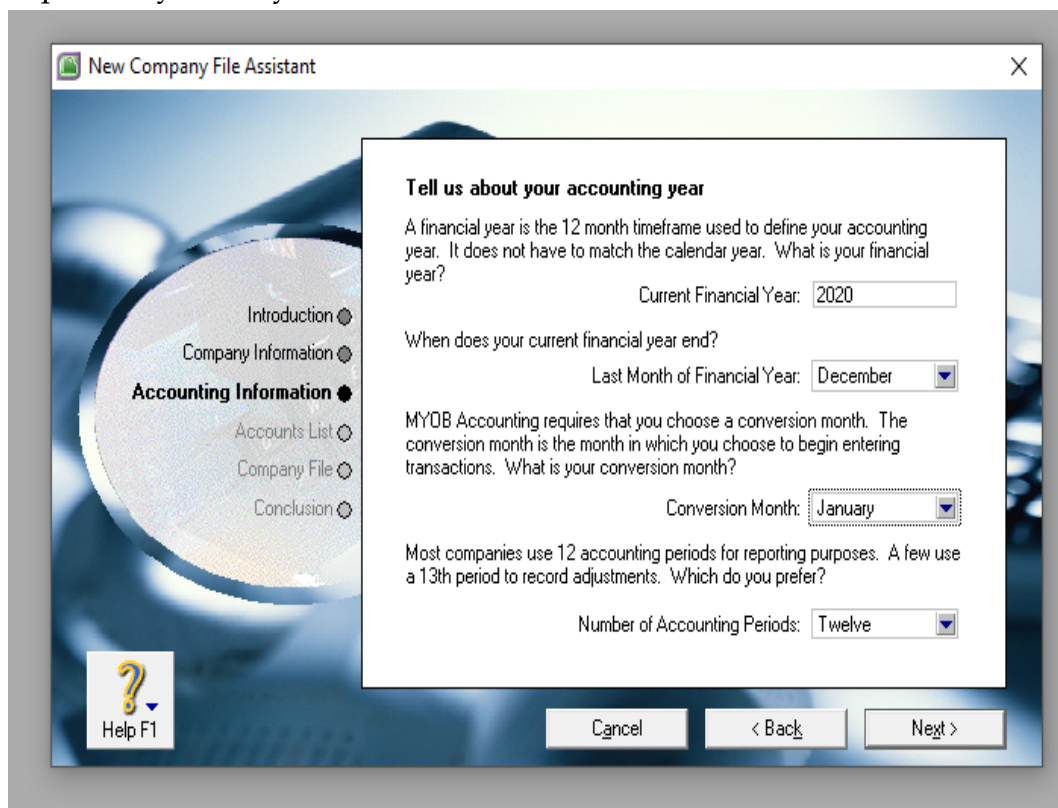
New Company File Assistant

Introduction
Company Information
Accounting Information
Accounts List
Company File
Conclusion

Tell us about your accounting year

A financial year is the 12 month timeframe used to define your accounting year. It does not have to match the calendar year. What is your financial year?

Current Financial Year: 2020

When does your current financial year end?

Last Month of Financial Year: December

MYOB Accounting requires that you choose a conversion month. The conversion month is the month in which you choose to begin entering transactions. What is your conversion month?

Conversion Month: January

Most companies use 12 accounting periods for reporting purposes. A few use a 13th period to record adjustments. Which do you prefer?

Number of Accounting Periods: Twelve

Help F1

Cancel
< Back
Next >